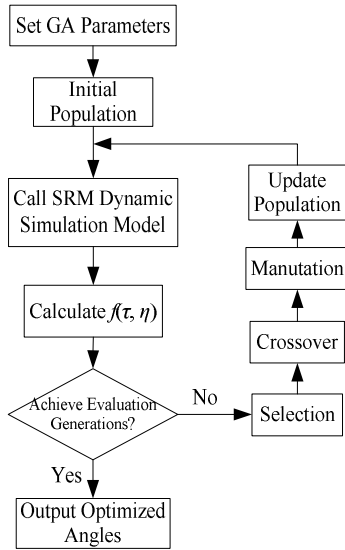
Set GA Parameters

Initial Population

Call SRM Dynamic Simulation Model

Calculate $f(\tau, \eta)$

Achieve Evaluation Generations?

No

Yes

Output Optimized Angles

Selection

Crossover

Manutation

Update Population